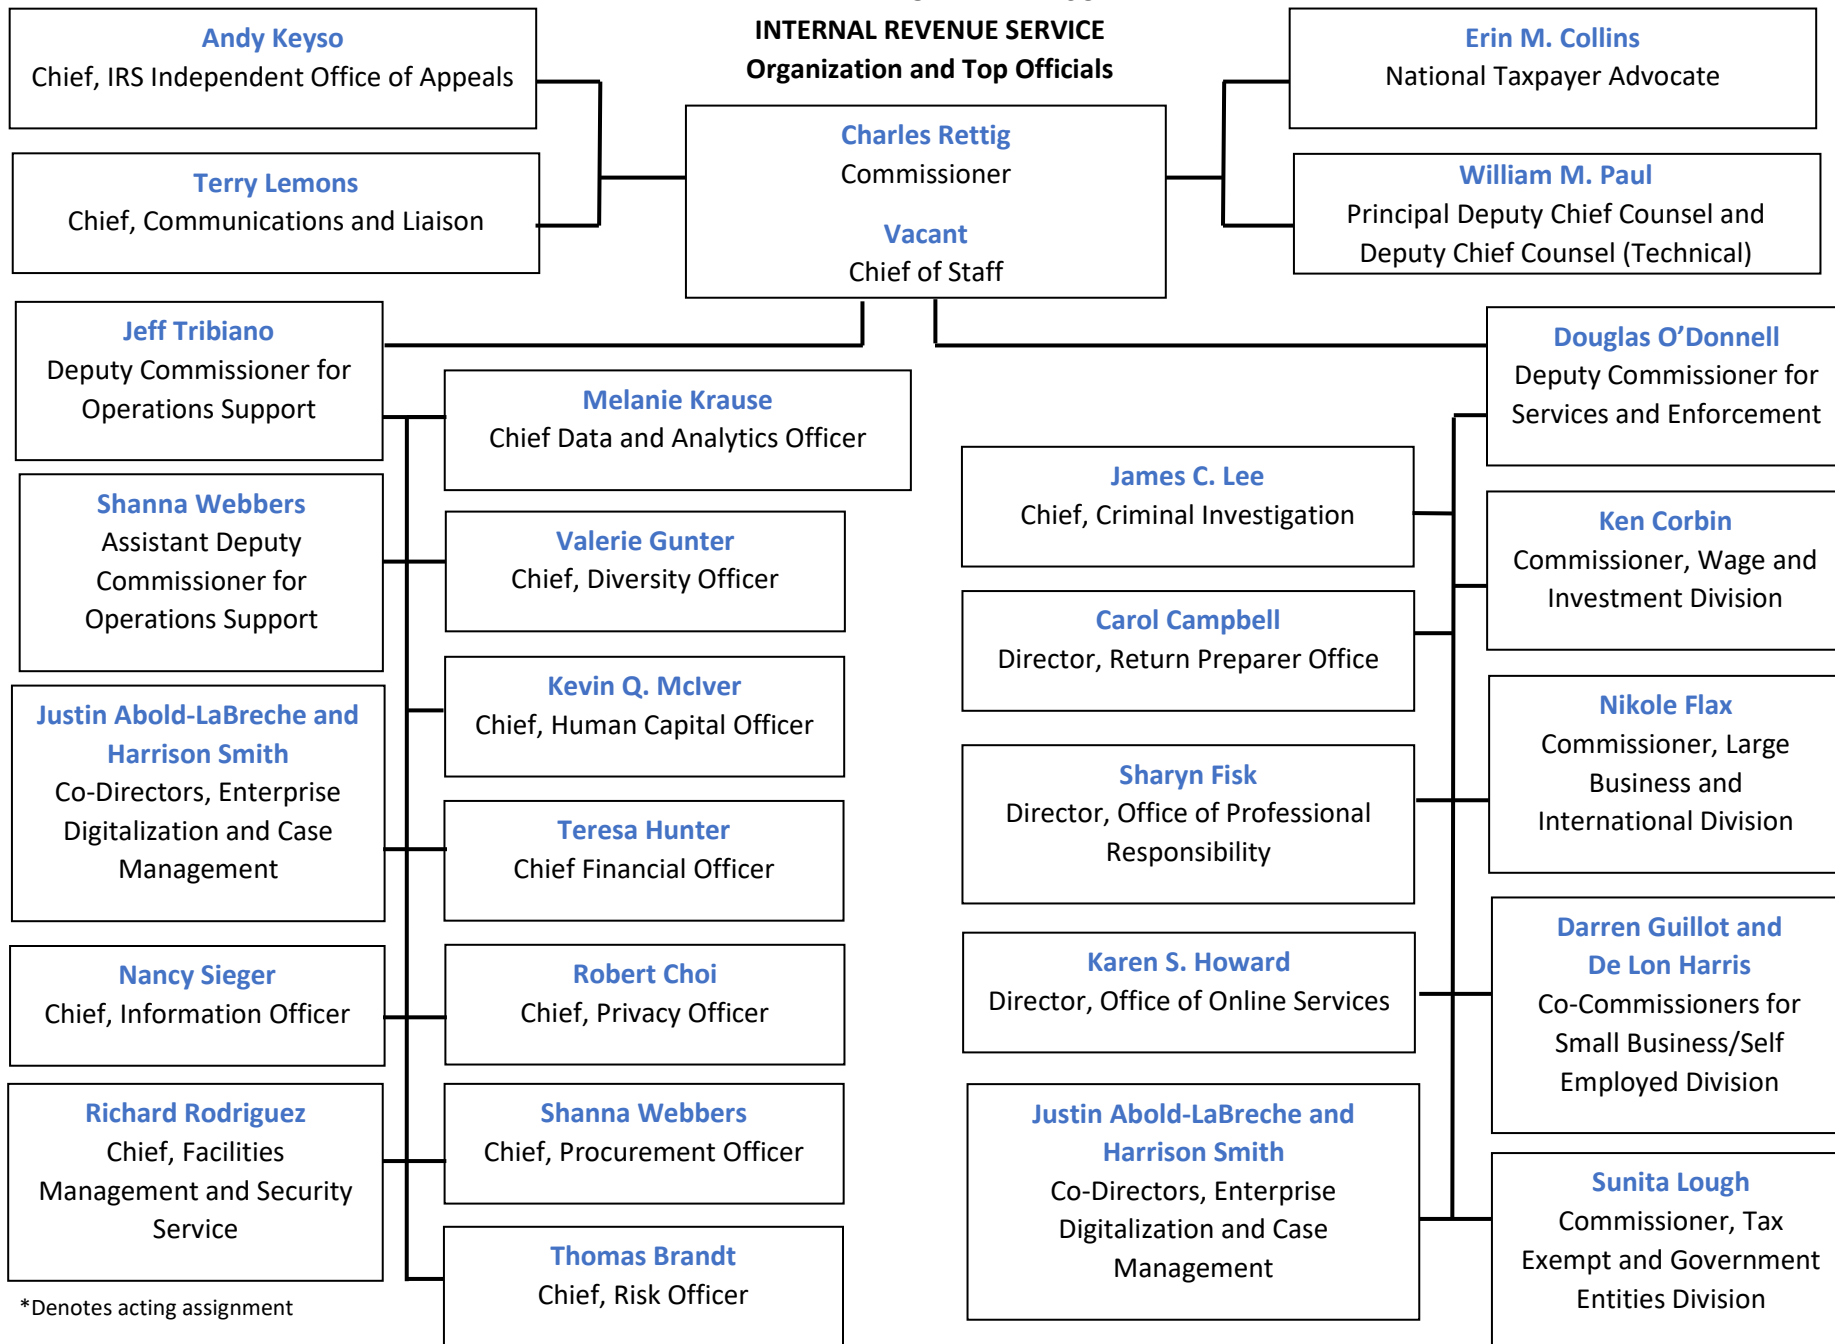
INTERNAL REVENUE SERVICE
Organization and Top Officials

Andy Keyso
Chief, IRS Independent Office of Appeals

Terry Lemons
Chief, Communications and Liaison

Charles Rettig
Commissioner

Vacant
Chief of Staff

Erin M. Collins
National Taxpayer Advocate

William M. Paul
Principal Deputy Chief Counsel and Deputy Chief Counsel (Technical)

Jeff Tribiano
Deputy Commissioner for Operations Support

Shanna Webbers
Assistant Deputy Commissioner for Operations Support

Justin Abold-LaBreche and Harrison Smith
Co-Directors, Enterprise Digitalization and Case Management

Nancy Sieger
Chief, Information Officer

Richard Rodriguez
Chief, Facilities Management and Security Service

*Denotes acting assignment

Melanie Krause
Chief Data and Analytics Officer

Valerie Gunter
Chief, Diversity Officer

Kevin Q. McIver
Chief, Human Capital Officer

Teresa Hunter
Chief Financial Officer

Robert Choi
Chief, Privacy Officer

Shanna Webbers
Chief, Procurement Officer

Thomas Brandt
Chief, Risk Officer

James C. Lee
Chief, Criminal Investigation

Carol Campbell
Director, Return Preparer Office

Sharyn Fisk
Director, Office of Professional Responsibility

Karen S. Howard
Director, Office of Online Services

Justin Abold-LaBreche and Harrison Smith
Co-Directors, Enterprise Digitalization and Case Management

Douglas O'Donnell
Deputy Commissioner for Services and Enforcement

Ken Corbin
Commissioner, Wage and Investment Division

Nikole Flax
Commissioner, Large Business and International Division

Darren Guillot and De Lon Harris
Co-Commissioners for Small Business/Self Employed Division

Sunita Lough
Commissioner, Tax Exempt and Government Entities Division